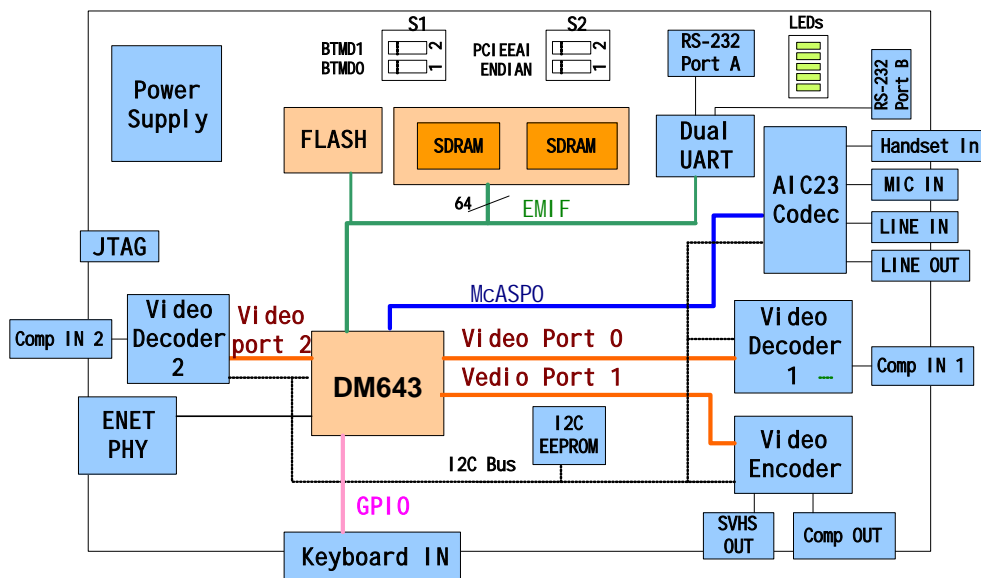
S1
BTMD1
BTMD0
2
1
S2
PCIEEAI
ENDIAN
2
1
RS-232
Port A
LEDs
RS-232
Port B
Power
Supply
FLASH
SDRAM
SDRAM
Dual
UART
AIC23
Codec
Handset In
MIC IN
LINE IN
LINE OUT
64
EMIF
JTAG
McASP0
Comp IN 2
Video
Decoder
2
Video
port 2
DM643
Video Port 0
Vedio Port 1
Video
Decoder
1
Comp IN 1
ENET
PHY
I2C
EEPROM
I2C Bus
Video
Encoder
GPIO
SVHS
OUT
Comp OUT
Keyboard IN